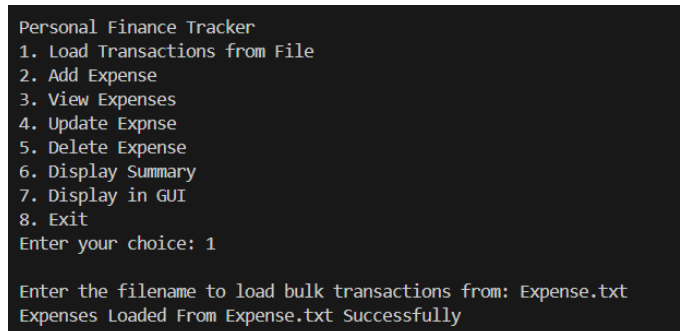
Personal Finance Tracker
1. Load Transactions from File
2. Add Expense
3. View Expenses
4. Update Expnse
5. Delete Expense
6. Display Summary
7. Display in GUI
8. Exit
Enter your choice: 1

Enter the filename to load bulk transactions from: Expense.txt
Expenses Loaded From Expense.txt Successfully